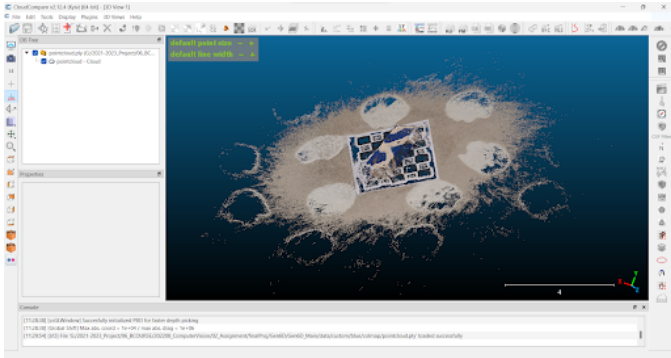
CloudCompare v2.12.4 (Kyiv) [64-bit] - [3D View 1]

File Edit Tools Display Plugins 3D Views Help

DB Tree

pointcloud.ply (C:/2021-2022_Project/06_BC...

pointcloud - Cloud

Properties

default point size

default line width

4

Console

[11:28:08] [vtkWindow] Successfully initialized PBO for faster depth picking

[11:28:08] [Global Shift] Max abs. coord = 1e+09 / max abs. diag = 1e+06

[11:28:54] [I/O] File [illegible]/pointcloud.ply' loaded successfully